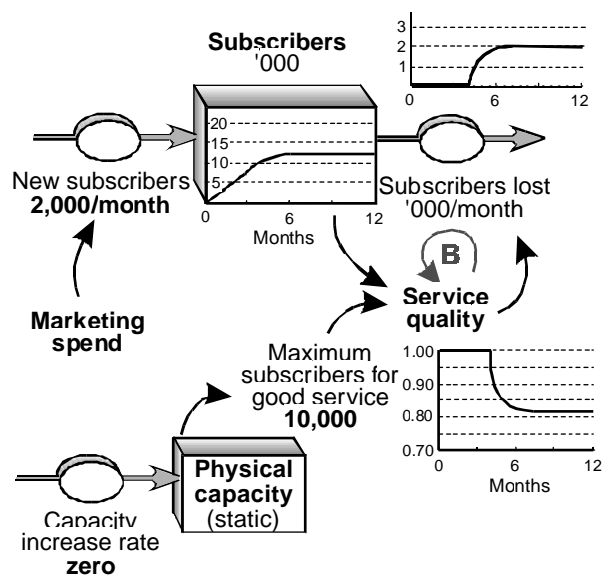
Subscribers
'000

20
15
10
5
0
6
12
Months

3
2
1
0
6
12

New subscribers
**2,000/month**

Subscribers lost
'000/month

B

Service quality

Marketing spend

Maximum subscribers for good service
**10,000**

1.00
0.90
0.80
0.70
0
6
12
Months

Physical capacity
(static)

Capacity increase rate
**zero**